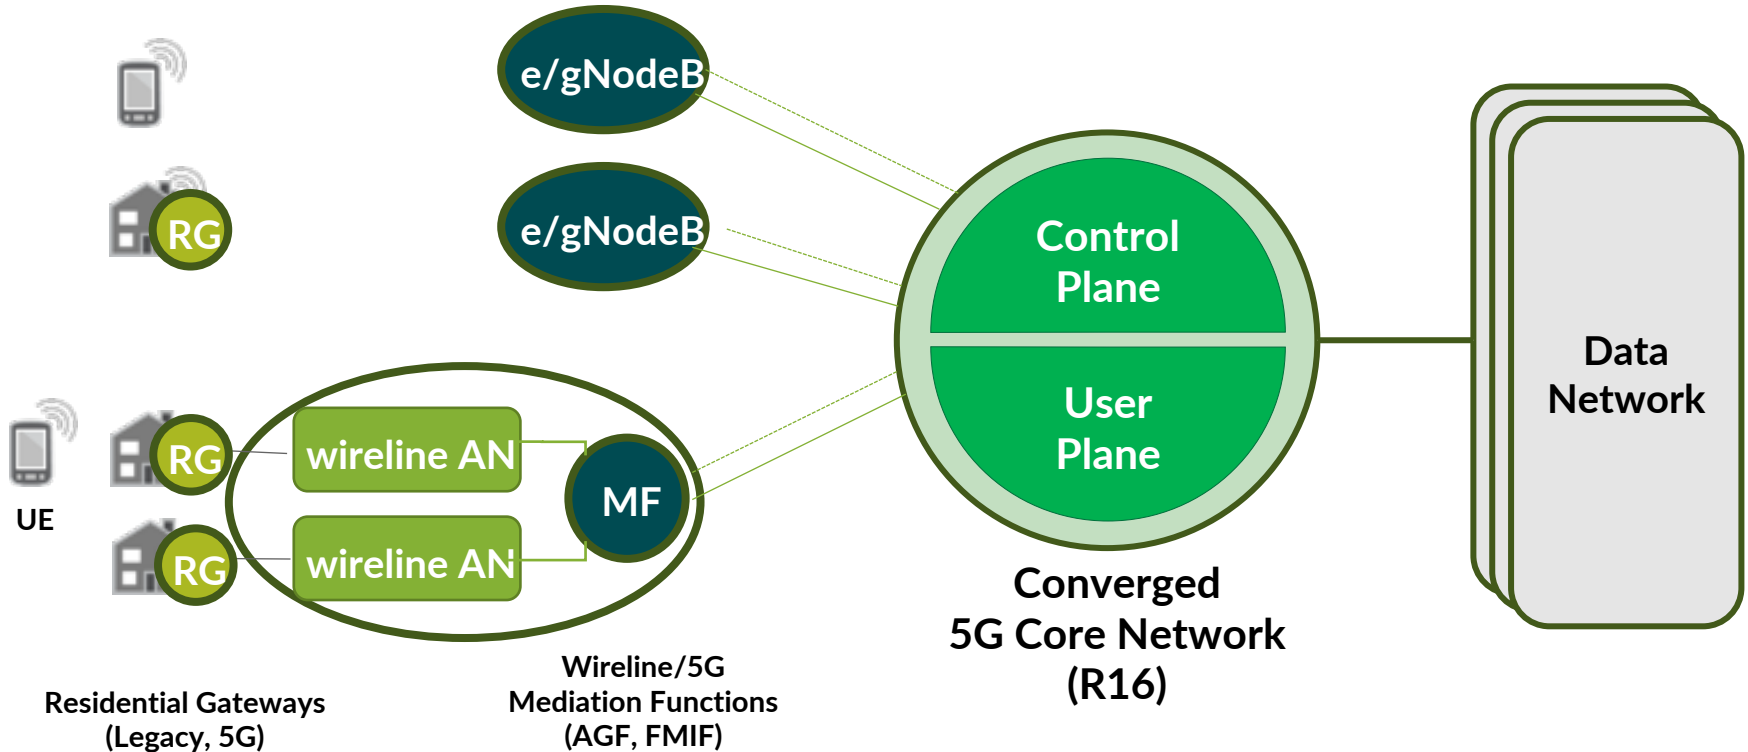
e/gNodeB

RG

e/gNodeB

Control Plane

User Plane

Data Network

UE

RG

wireline AN

MF

RG

wireline AN

Converged 5G Core Network (R16)

Wireline/5G Mediation Functions (AGF, FMIF)

Residential Gateways (Legacy, 5G)